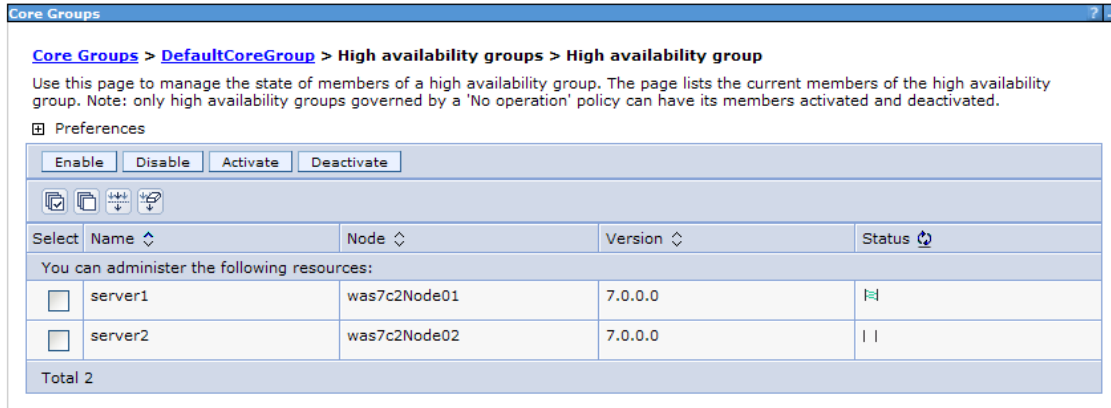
Core Groups

?

Core Groups > DefaultCoreGroup > High availability groups > High availability group

Use this page to manage the state of members of a high availability group. The page lists the current members of the high availability group. Note: only high availability groups governed by a 'No operation' policy can have its members activated and deactivated.

⊞ Preferences

Enable | Disable | Activate | Deactivate

| Select | Name ◇ | Node ◇ | Version ◇ | Status |
|---|---|---|---|---|
| You can administer the following resources: | | | | |
| ☐ | server1 | was7c2Node01 | 7.0.0.0 | |
| ☐ | server2 | was7c2Node02 | 7.0.0.0 | \| \| |
| Total 2 | | | | |